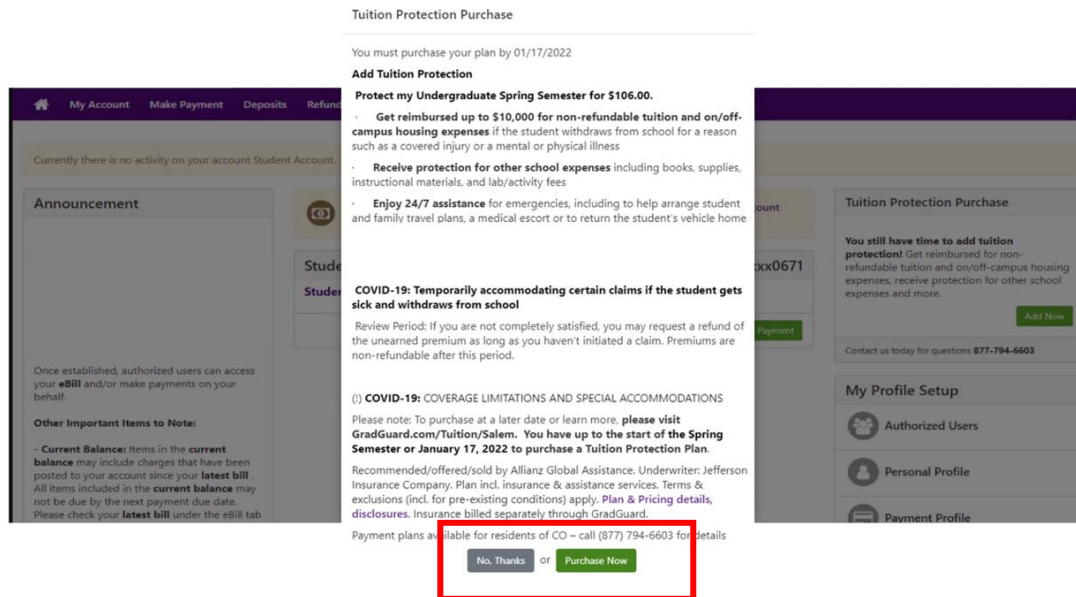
Tuition Protection Purchase

You must purchase your plan by 01/17/2022

Add Tuition Protection

Protect my Undergraduate Spring Semester for $106.00.

· Get reimbursed up to $10,000 for non-refundable tuition and on/off-campus housing expenses if the student withdraws from school for a reason such as a covered injury or a mental or physical illness

· Receive protection for other school expenses including books, supplies, instructional materials, and lab/activity fees

· Enjoy 24/7 assistance for emergencies, including to help arrange student and family travel plans, a medical escort or to return the student's vehicle home

COVID-19: Temporarily accommodating certain claims if the student gets sick and withdraws from school

Review Period: If you are not completely satisfied, you may request a refund of the unearned premium as long as you haven't initiated a claim. Premiums are non-refundable after this period.

(!) COVID-19: COVERAGE LIMITATIONS AND SPECIAL ACCOMMODATIONS

Please note: To purchase at a later date or learn more, please visit GradGuard.com/Tuition/Salem. You have up to the start of the Spring Semester or January 17, 2022 to purchase a Tuition Protection Plan.

Recommended/offered/sold by Allianz Global Assistance. Underwriter: Jefferson Insurance Company. Plan incl. insurance & assistance services. Terms & exclusions (incl. for pre-existing conditions) apply. Plan & Pricing details, disclosures. Insurance billed separately through GradGuard.

Payment plans available for residents of CO – call (877) 794-6603 for details

No, Thanks or Purchase Now

My Account Make Payment Deposits Refund

Currently there is no activity on your account Student Account.

Announcement

Once established, authorized users can access your eBill and/or make payments on your behalf.

Other Important Items to Note:

- Current Balance: Items in the current balance may include charges that have been posted to your account since your latest bill . All items included in the current balance may not be due by the next payment due date. Please check your latest bill under the eBill tab

Stude
Studer
ount
xx0671
Payment

Tuition Protection Purchase

You still have time to add tuition protection! Get reimbursed for non-refundable tuition and on/off-campus housing expenses, receive protection for other school expenses and more.

Add Now

Contact us today for questions 877-794-6603

My Profile Setup

Authorized Users

Personal Profile

Payment Profile